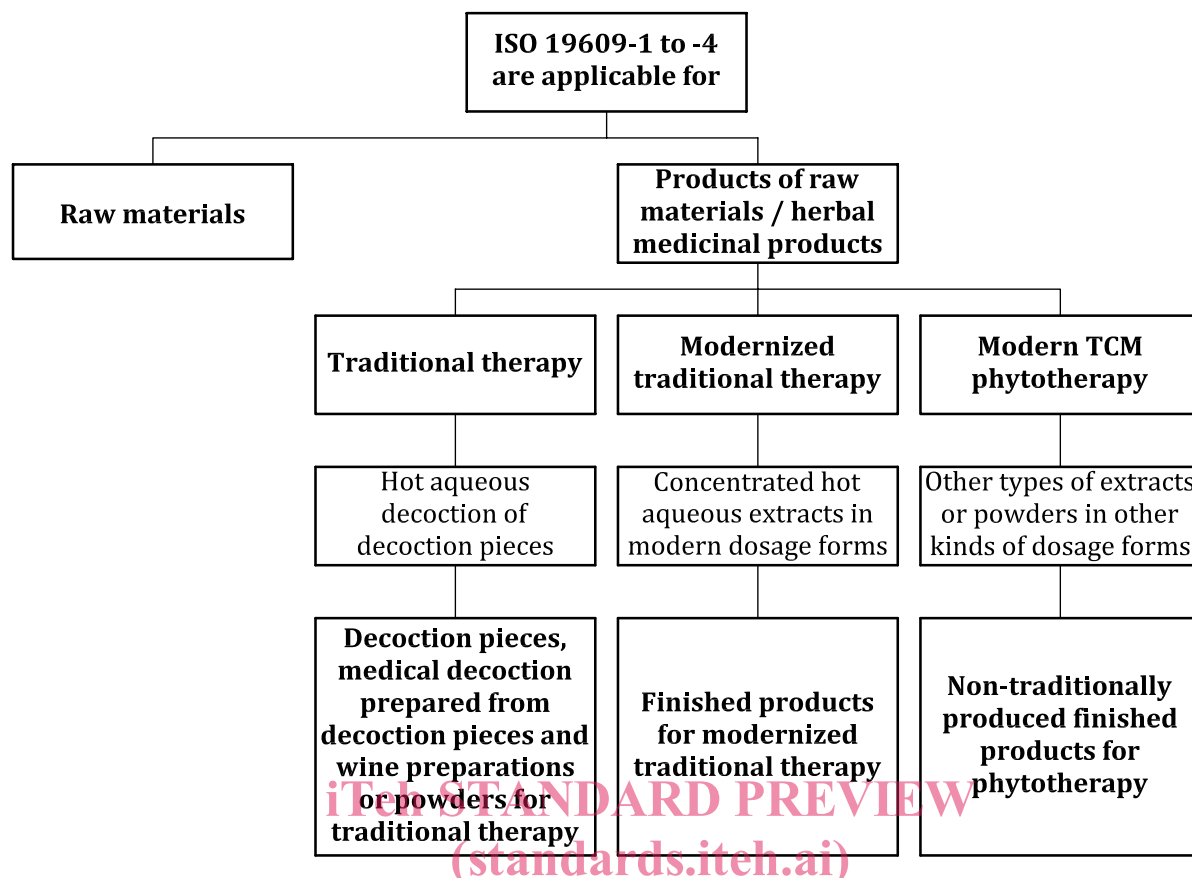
ISO 19609-1 to -4 are applicable for

Raw materials

Products of raw materials / herbal medicinal products

Traditional therapy

Modernized traditional therapy

Modern TCM phytotherapy

Hot aqueous decoction of decoction pieces

Concentrated hot aqueous extracts in modern dosage forms

Other types of extracts or powders in other kinds of dosage forms

Decoction pieces, medical decoction prepared from decoction pieces and wine preparations or powders for traditional therapy

Finished products for modernized traditional therapy

Non-traditionally produced finished products for phytotherapy

iTeh STANDARD PREVIEW
(standards.iteh.ai)